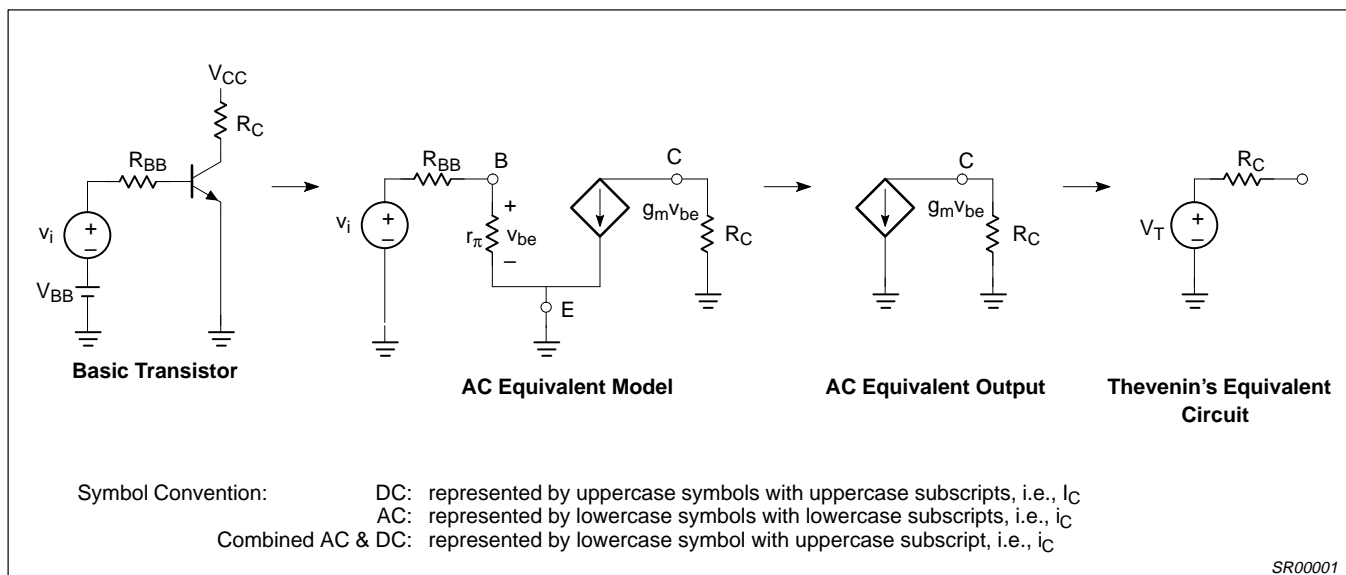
$V_{CC}$
$R_C$
$R_{BB}$
$v_i$
+
–
$V_{BB}$
Basic Transistor

$R_{BB}$
B
C
+
$v_i$
+
–
$r_\pi$
$v_{be}$
–
$g_m v_{be}$
$R_C$
E
AC Equivalent Model

C
$g_m v_{be}$
$R_C$
AC Equivalent Output

$R_C$
$V_T$
+
–
Thevenin's Equivalent Circuit

Symbol Convention: DC: represented by uppercase symbols with uppercase subscripts, i.e., $I_C$
AC: represented by lowercase symbols with lowercase subscripts, i.e., $i_C$
Combined AC & DC: represented by lowercase symbol with uppercase subscript, i.e., $i_C$

SR00001